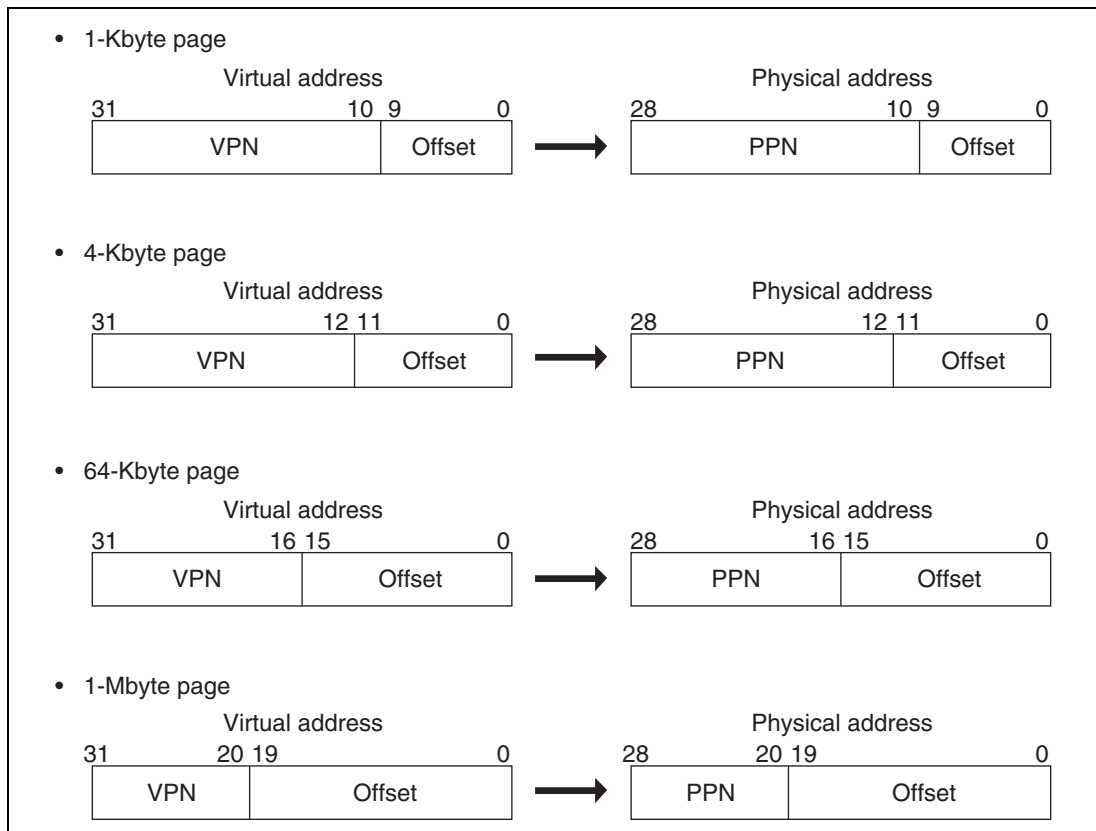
• 1-Kbyte page

Virtual address
31 10 9 0
VPN | Offset

Physical address
28 10 9 0
PPN | Offset

• 4-Kbyte page

Virtual address
31 12 11 0
VPN | Offset

Physical address
28 12 11 0
PPN | Offset

• 64-Kbyte page

Virtual address
31 16 15 0
VPN | Offset

Physical address
28 16 15 0
PPN | Offset

• 1-Mbyte page

Virtual address
31 20 19 0
VPN | Offset

Physical address
28 20 19 0
PPN | Offset